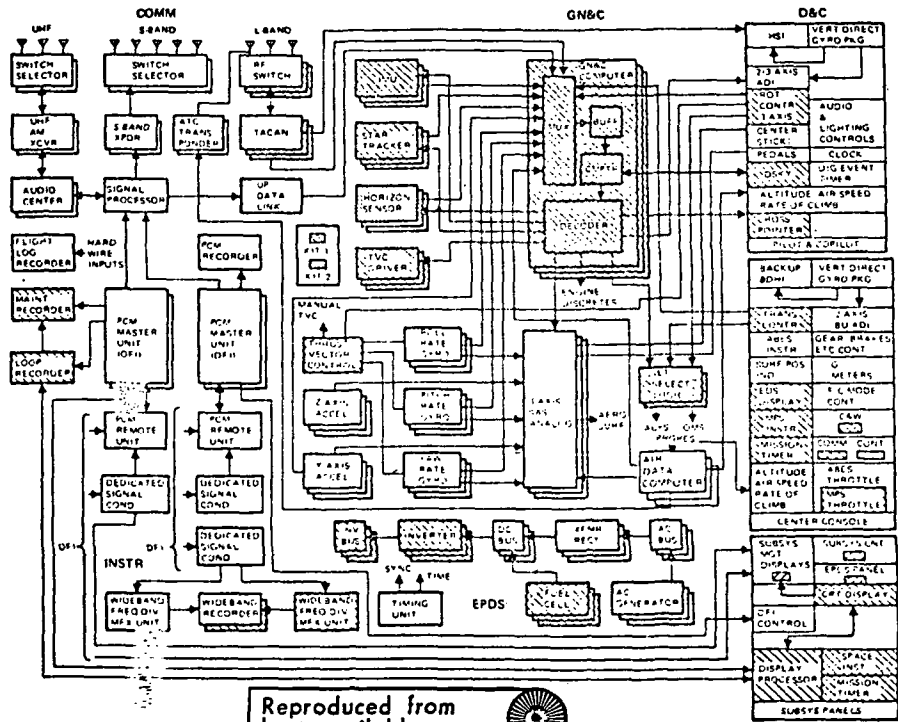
COMM

GN&C

D&C

UHF

S-BAND

L-BAND

SWITCH SELECTOR

SWITCH SELECTOR

RF SWITCH

UHF AM XCVR

S BAND XPDR

ATC TRANS PONDER

TACAN

AUDIO CENTER

SIGNAL PROCESSOR

UP DATA LINK

FLIGHT LOG RECORDER

HARD WIRE INPUTS

PCM RECORDER

MAINT RECORDER

PCM MASTER UNIT (DFI)

PCM MASTER UNIT (DFI)

LOOP RECORDER

PCM REMOTE UNIT

PCM REMOTE UNIT

DEDICATED SIGNAL COND

DEDICATED SIGNAL COND

DEDICATED SIGNAL COND

DFI

DFI

INSTR

WIDEBAND FREQ DIV MPX UNIT

WIDEBAND RECORDER

WIDEBAND FREQ DIV MPX UNIT

IMU

STAR TRACKER

HORIZON SENSOR

TVC DRIVER

KIT 1

KIT 2

MANUAL TVC

THRUST VECTOR CONTROL

Z AXIS ACCEL

Y AXIS ACCEL

PITCH RATE GYRO

PITCH RATE GYRO

YAW RATE GYRO

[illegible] COMPUTER

MUX

BUFF

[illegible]

DECODER

ENGINE DISCRETES

3 AXIS SAS ANALOG

AERO SURF

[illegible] DIRECT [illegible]

ACPS

OMS

PHASES

AIR DATA COMPUTER

HSI

VERT DIRECT GYRO PKG

2-3 AXIS ADI

ROT CONTR 3 AXIS

AUDIO & LIGHTING CONTROLS

CENTER STICK

PEDALS

CLOCK

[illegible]

DIG EVENT TIMER

ALTITUDE AIR SPEED RATE OF CLIMB

CROSS POINTER

PILOT & COPILOT

BACKUP 8DHI

VERT DIRECT GYRO PKG

TRANS CONTR

2 AXIS BU ADI

ABES INSTR

GEAR BRAKES ETC CONT

SURF POS IND

G METERS

EDS DISPLAY

F C MODE CONT

MPS INSTR

C&W

MISSION TIMER

COMM CONT

ALTITUDE AIR SPEED RATE OF CLIMB

ABES THROTTLE

MPS THROTTLE

CENTER CONSOLE

NV BUS

INVERTER

DC BUS

XFMR RECT

AC BUS

SYNC

TIME

TIMING UNIT

EPDS

FUEL CELLS

AC GENERATOR

SUBSYS MGT DISPLAYS

SUBSYS UNIT

EPDS PANEL

CRT DISPLAY

DFI CONTROL

DISPLAY PROCESSOR

SPACE INST

MISSION TIMER

SUBSYS PANELS

Reproduced from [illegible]